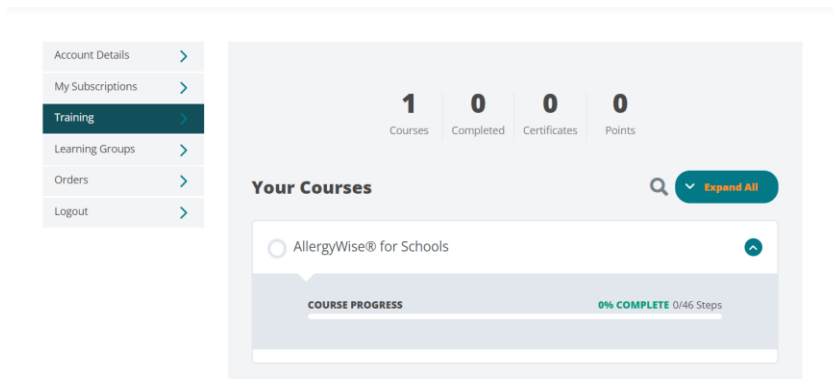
Account Details
My Subscriptions
Training
Learning Groups
Orders
Logout

1
Courses
0
Completed
0
Certificates
0
Points

Your Courses
Expand All

AllergyWise® for Schools

COURSE PROGRESS
0% COMPLETE 0/46 Steps